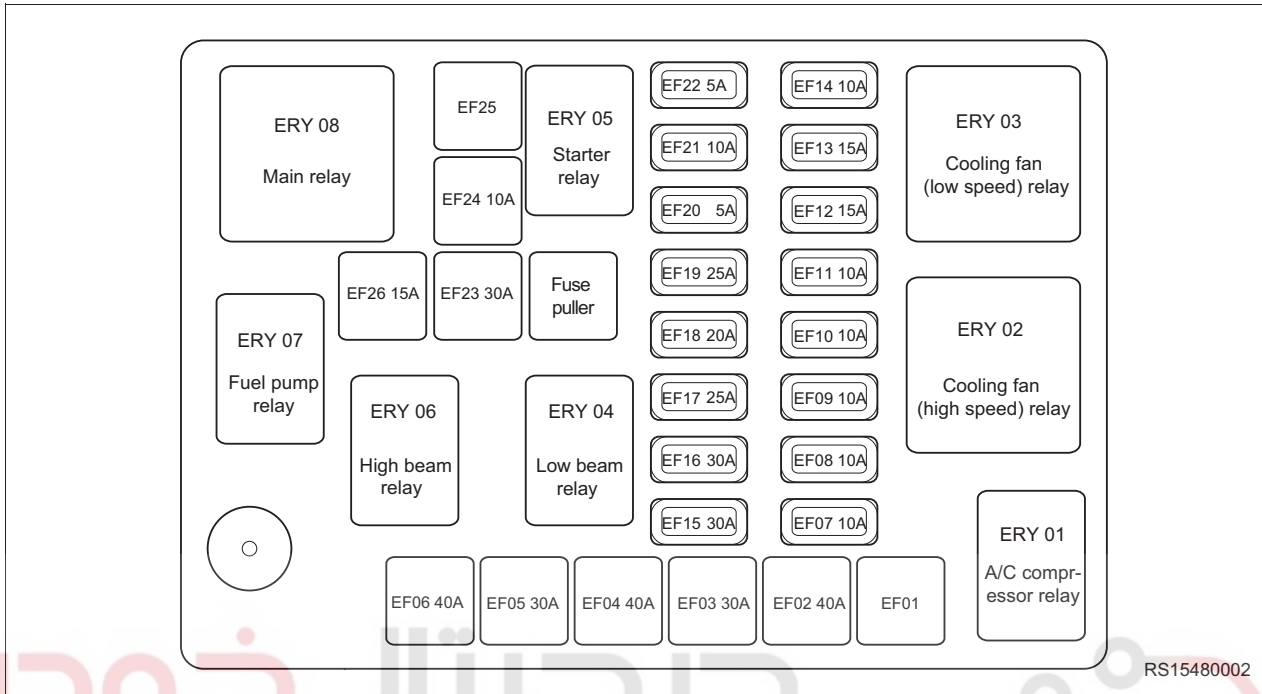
ERY 08

Main relay

EF25

EF24 10A

ERY 05

Starter relay

EF22 5A

EF21 10A

EF20 5A

EF19 25A

EF18 20A

EF17 25A

EF16 30A

EF15 30A

EF14 10A

EF13 15A

EF12 15A

EF11 10A

EF10 10A

EF09 10A

EF08 10A

EF07 10A

ERY 03

Cooling fan (low speed) relay

EF26 15A

EF23 30A

Fuse puller

ERY 02

Cooling fan (high speed) relay

ERY 07

Fuel pump relay

ERY 06

High beam relay

ERY 04

Low beam relay

ERY 01

A/C compressor relay

EF06 40A

EF05 30A

EF04 40A

EF03 30A

EF02 40A

EF01

RS15480002